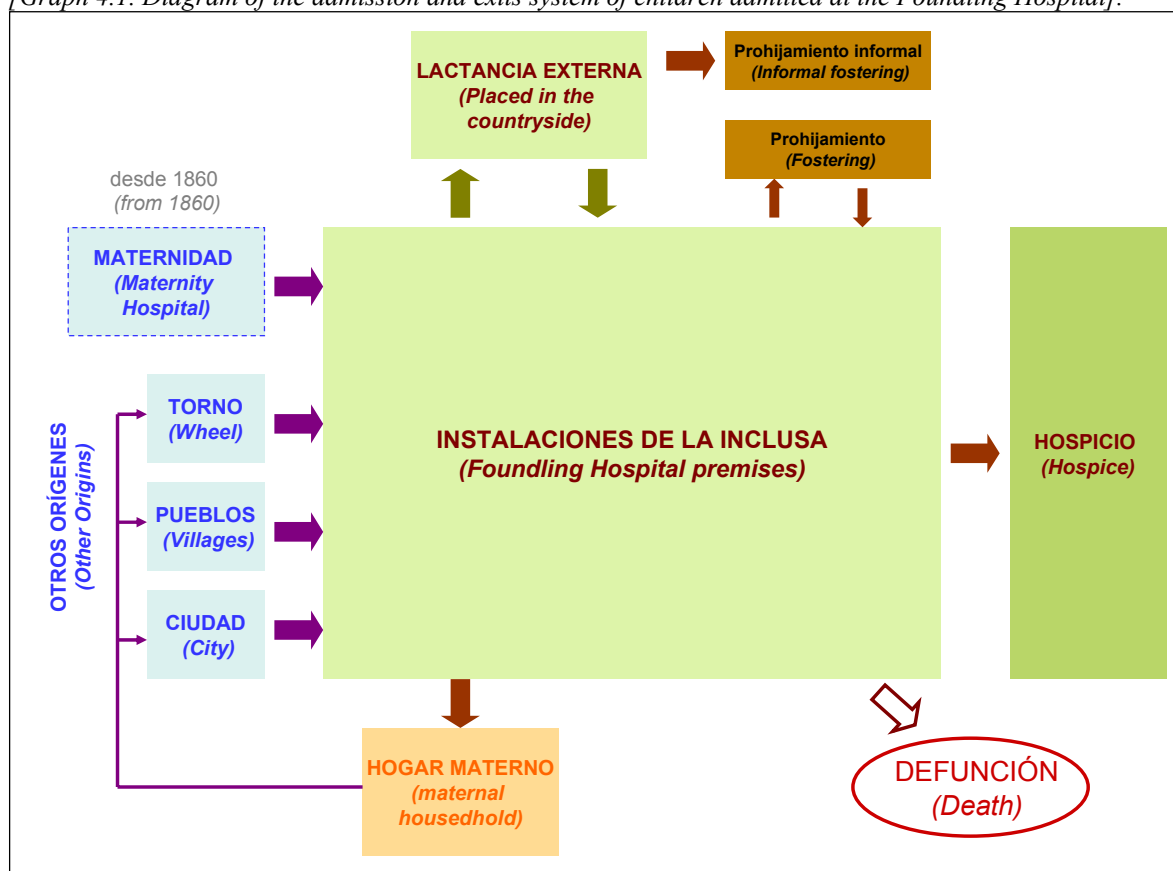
[Graph 4.1: Diagram of the admission and exits system of children admitted at the Foundling Hospital].

LACTANCIA EXTERNA
(Placed in the countryside)

Prohijamiento informal
(Informal fostering)

Prohijamiento
(Fostering)

desde 1860
(from 1860)

MATERNIDAD
(Maternity Hospital)

OTROS ORÍGENES
(Other Origins)

TORNO
(Wheel)

PUEBLOS
(Villages)

CIUDAD
(City)

INSTALACIONES DE LA INCLUSA
(Foundling Hospital premises)

HOSPICIO
(Hospice)

HOGAR MATERNO
(maternal housedhold)

DEFUNCIÓN
(Death)